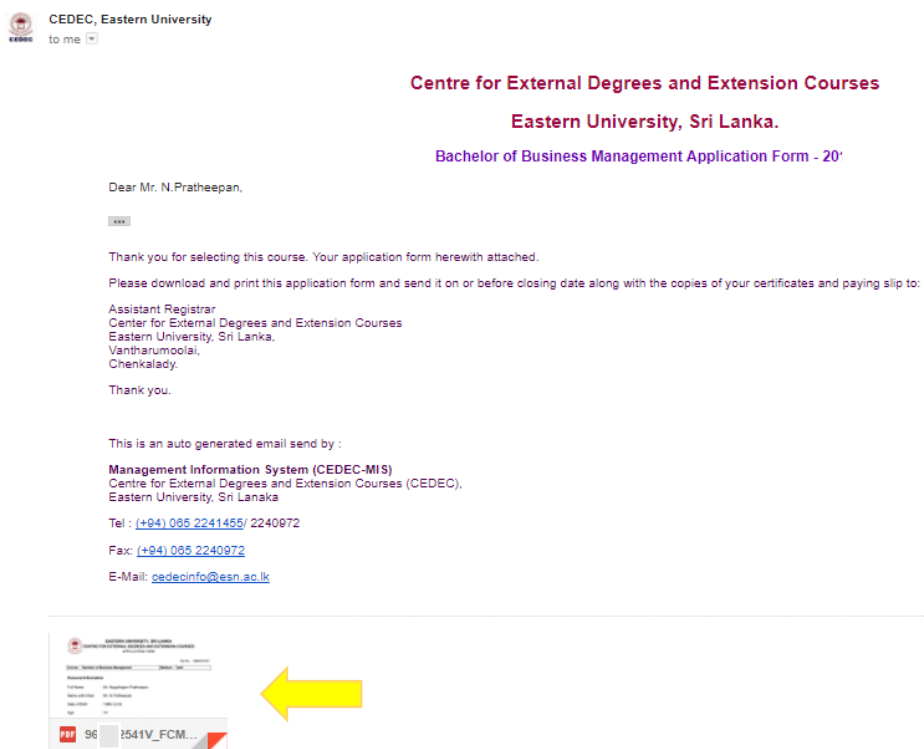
CEDEC
CEDEC, Eastern University
to me

Centre for External Degrees and Extension Courses

Eastern University, Sri Lanka.

Bachelor of Business Management Application Form - 20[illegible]

Dear Mr. N.Pratheepan,

...

Thank you for selecting this course. Your application form herewith attached.

Please download and print this application form and send it on or before closing date along with the copies of your certificates and paying slip to:

Assistant Registrar
Center for External Degrees and Extension Courses
Eastern University, Sri Lanka,
Vantharumoolai,
Chenkalady.

Thank you.

This is an auto generated email send by :

Management Information System (CEDEC-MIS)
Centre for External Degrees and Extension Courses (CEDEC),
Eastern University, Sri Lanaka

Tel : (+94) 065 2241455/ 2240972

Fax: (+94) 065 2240972

E-Mail: cedecinfo@esn.ac.lk

EASTERN UNIVERSITY, SRI LANKA
CENTRE FOR EXTERNAL DEGREES AND EXTENSION COURSES
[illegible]

PDF 96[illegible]2541V_FCM...